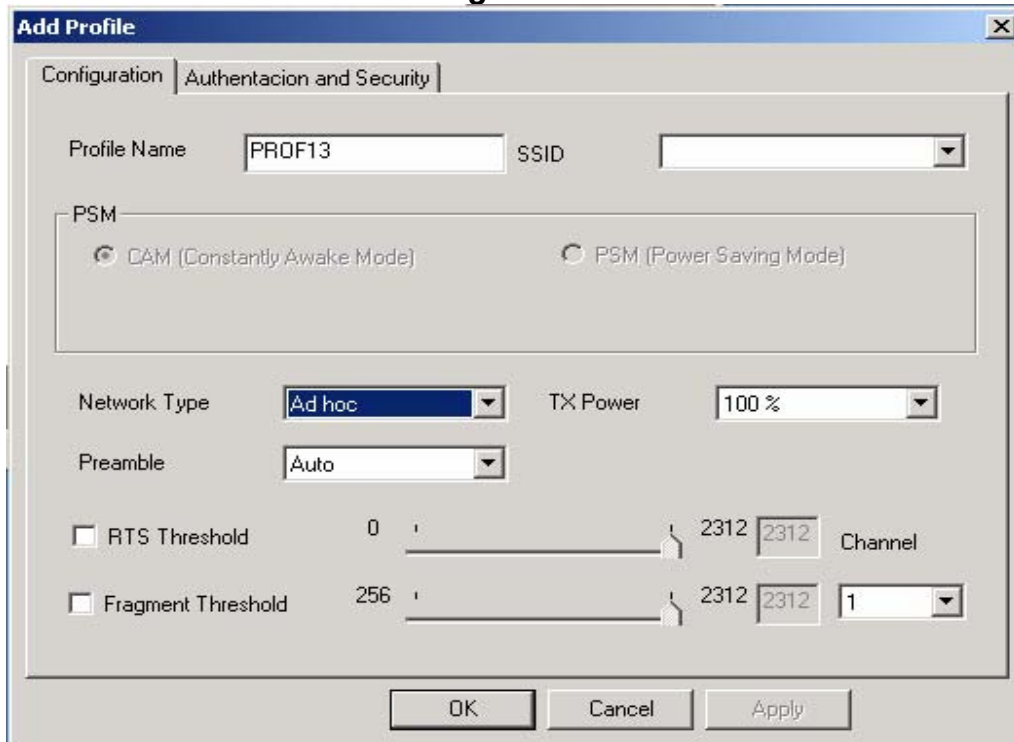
Add Profile

Configuration | Authentacion and Security

Profile Name PROF13 SSID

PSM

CAM (Constantly Awake Mode) PSM (Power Saving Mode)

Network Type Ad hoc TX Power 100 %

Preamble Auto

RTS Threshold 0 2312 2312 Channel

Fragment Threshold 256 2312 2312 1

OK Cancel Apply